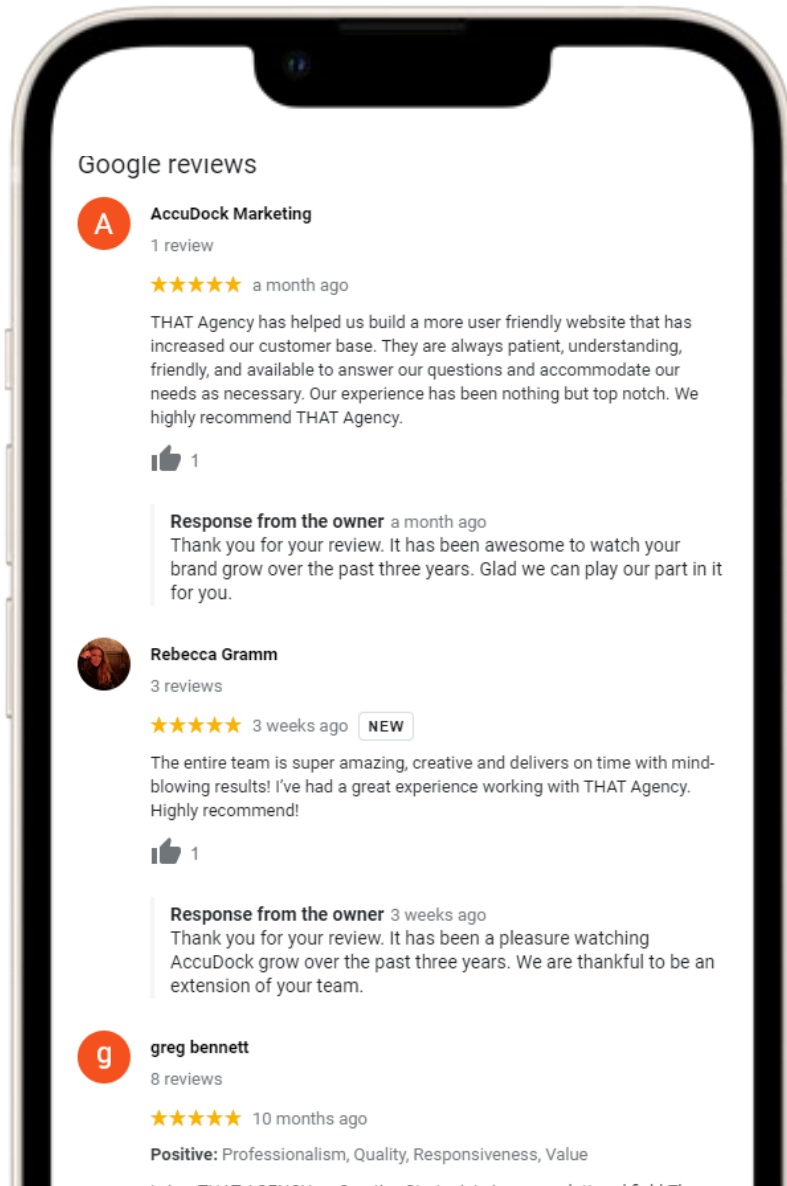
Google reviews

A

AccuDock Marketing

1 review

★★★★★ a month ago

THAT Agency has helped us build a more user friendly website that has increased our customer base. They are always patient, understanding, friendly, and available to answer our questions and accommodate our needs as necessary. Our experience has been nothing but top notch. We highly recommend THAT Agency.

1

Response from the owner a month ago
Thank you for your review. It has been awesome to watch your brand grow over the past three years. Glad we can play our part in it for you.

Rebecca Gramm

3 reviews

★★★★★ 3 weeks ago NEW

The entire team is super amazing, creative and delivers on time with mind-blowing results! I've had a great experience working with THAT Agency. Highly recommend!

1

Response from the owner 3 weeks ago
Thank you for your review. It has been a pleasure watching AccuDock grow over the past three years. We are thankful to be an extension of your team.

g

greg bennett

8 reviews

★★★★★ 10 months ago

Positive: Professionalism, Quality, Responsiveness, Value

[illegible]